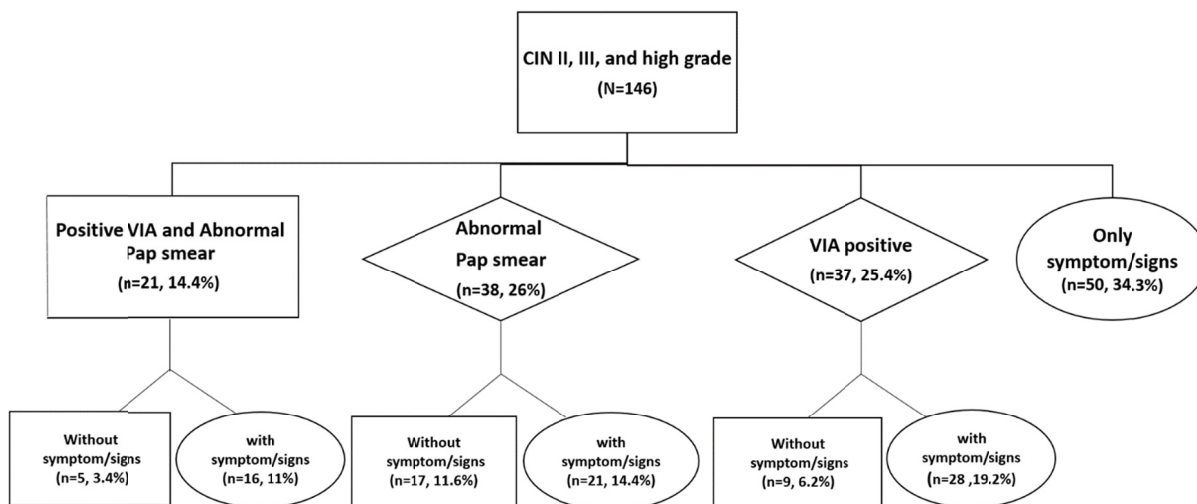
CIN II, III, and high grade
(N=146)

Positive VIA and Abnormal Pap smear
(n=21, 14.4%)

Abnormal Pap smear
(n=38, 26%)

VIA positive
(n=37, 25.4%)

Only symptom/signs
(n=50, 34.3%)

Without symptom/signs
(n=5, 3.4%]

with symptom/signs
(n=16, 11%)

Without symptom/signs
(n=17, 11.6%)

with symptom/signs
(n=21, 14.4%)

Without symptom/signs
(n=9, 6.2%)

with symptom/signs
(n=28 ,19.2%)